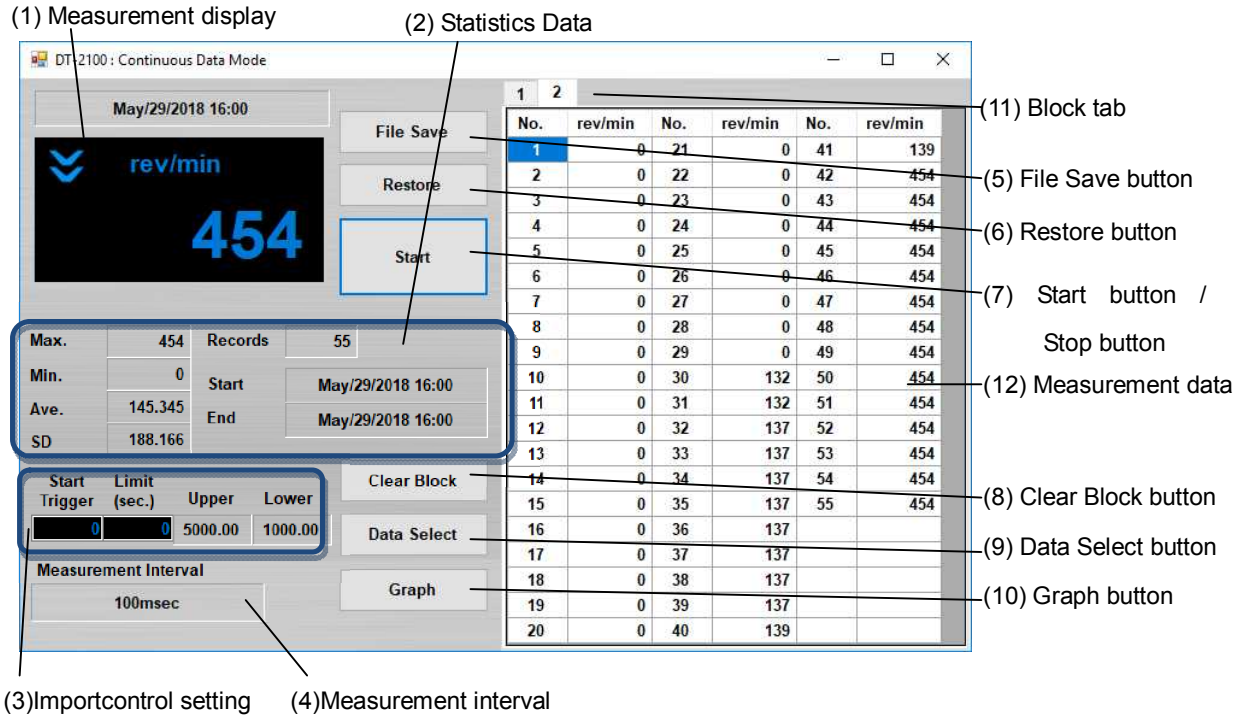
(1) Measurement display

(2) Statistics Data

DT-2100 : Continuous Data Mode

May/29/2018 16:00

rev/min

454

File Save

Restore

Start

Max. 454
Min. 0
Ave. 145.345
SD 188.166

Records 55
Start May/29/2018 16:00
End May/29/2018 16:00

Start Trigger | Limit (sec.) | Upper | Lower
0 | 0 | 5000.00 | 1000.00

Measurement Interval
100msec

Clear Block

Data Select

Graph

1 2

| No. | rev/min | No. | rev/min | No. | rev/min |
|---|---|---|---|---|---|
| 1 | 0 | 21 | 0 | 41 | 139 |
| 2 | 0 | 22 | 0 | 42 | 454 |
| 3 | 0 | 23 | 0 | 43 | 454 |
| 4 | 0 | 24 | 0 | 44 | 454 |
| 5 | 0 | 25 | 0 | 45 | 454 |
| 6 | 0 | 26 | 0 | 46 | 454 |
| 7 | 0 | 27 | 0 | 47 | 454 |
| 8 | 0 | 28 | 0 | 48 | 454 |
| 9 | 0 | 29 | 0 | 49 | 454 |
| 10 | 0 | 30 | 132 | 50 | 454 |
| 11 | 0 | 31 | 132 | 51 | 454 |
| 12 | 0 | 32 | 137 | 52 | 454 |
| 13 | 0 | 33 | 137 | 53 | 454 |
| 14 | 0 | 34 | 137 | 54 | 454 |
| 15 | 0 | 35 | 137 | 55 | 454 |
| 16 | 0 | 36 | 137 | | |
| 17 | 0 | 37 | 137 | | |
| 18 | 0 | 38 | 137 | | |
| 19 | 0 | 39 | 137 | | |
| 20 | 0 | 40 | 139 | | |

(11) Block tab

(5) File Save button

(6) Restore button

(7) Start button / Stop button

(12) Measurement data

(8) Clear Block button

(9) Data Select button

(10) Graph button

(3)Importcontrol setting

(4)Measurement interval